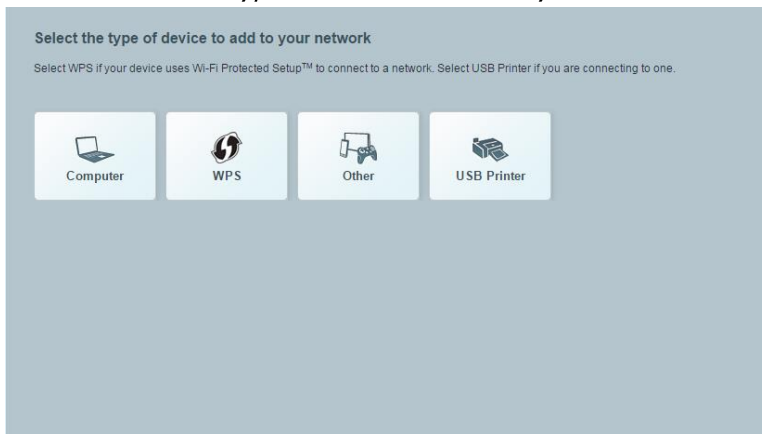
Select the type of device to add to your network

Select WPS if your device uses Wi-Fi Protected Setup™ to connect to a network. Select USB Printer if you are connecting to one.

Computer

WPS

Other

USB Printer